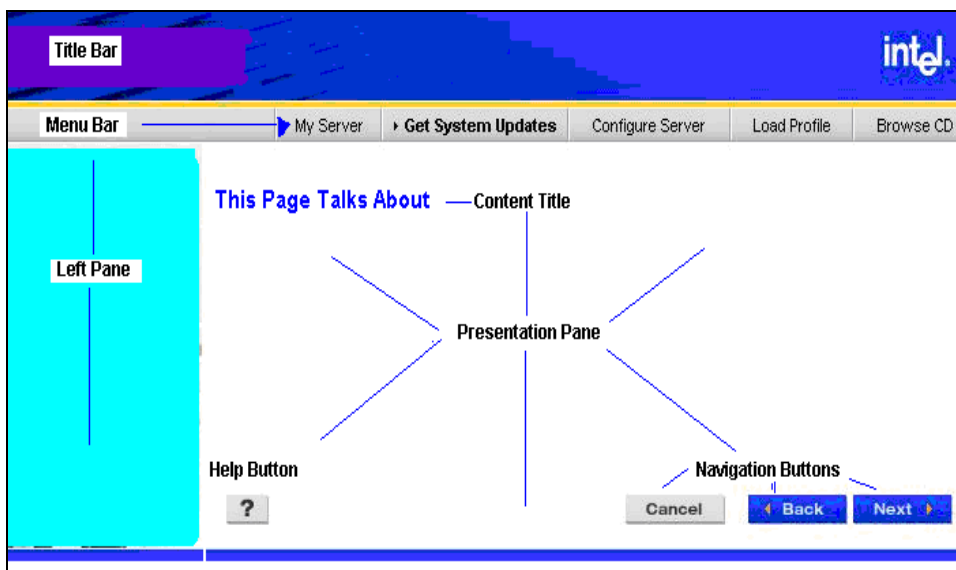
Title Bar

intel.

Menu Bar

My Server | Get System Updates | Configure Server | Load Profile | Browse CD

Left Pane

This Page Talks About

Content Title

Presentation Pane

Help Button

?

Navigation Buttons

Cancel

Back

Next